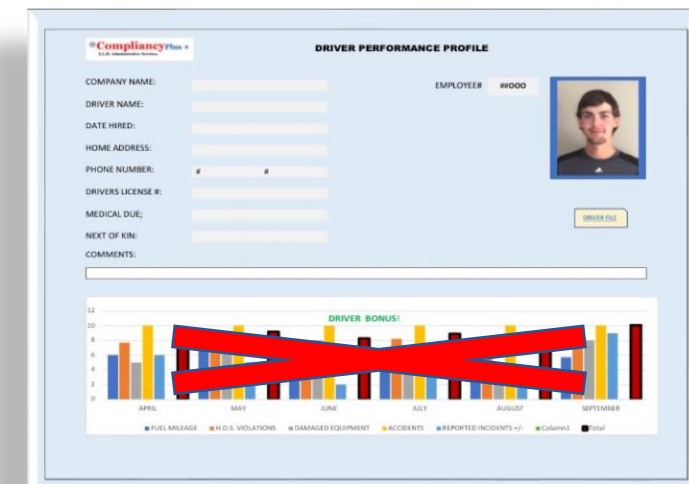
CompliancyPlus

DRIVER PERFORMANCE PROFILE

COMPANY NAME:

DRIVER NAME:

DATE HIRED:

HOME ADDRESS:

PHONE NUMBER: # #

DRIVERS LICENSE #:

MEDICAL DUE;

NEXT OF KIN:

COMMENTS:

EMPLOYEE# ##OOO

DRIVER FILE

DRIVER BONUS!

12
10
8
6
4
2
0

APRIL MAY JUNE JULY AUGUST SEPTEMBER

FUEL MILEAGE H.O.S. VIOLATIONS DAMAGED EQUIPMENT ACCIDENTS REPORTED INCIDENTS +/- Column1 Total